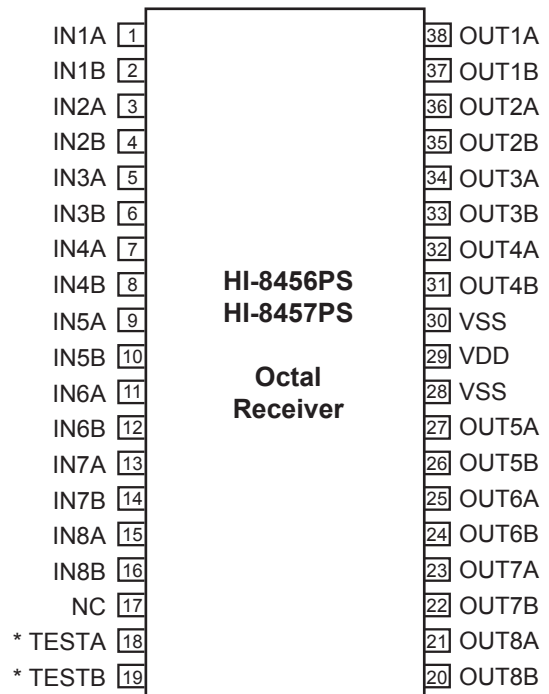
IN1A 1
IN1B 2
IN2A 3
IN2B 4
IN3A 5
IN3B 6
IN4A 7
IN4B 8
IN5A 9
IN5B 10
IN6A 11
IN6B 12
IN7A 13
IN7B 14
IN8A 15
IN8B 16
NC 17
* TESTA 18
* TESTB 19

HI-8456PS
HI-8457PS

Octal
Receiver

38 OUT1A
37 OUT1B
36 OUT2A
35 OUT2B
34 OUT3A
33 OUT3B
32 OUT4A
31 OUT4B
30 VSS
29 VDD
28 VSS
27 OUT5A
26 OUT5B
25 OUT6A
24 OUT6B
23 OUT7A
22 OUT7B
21 OUT8A
20 OUT8B